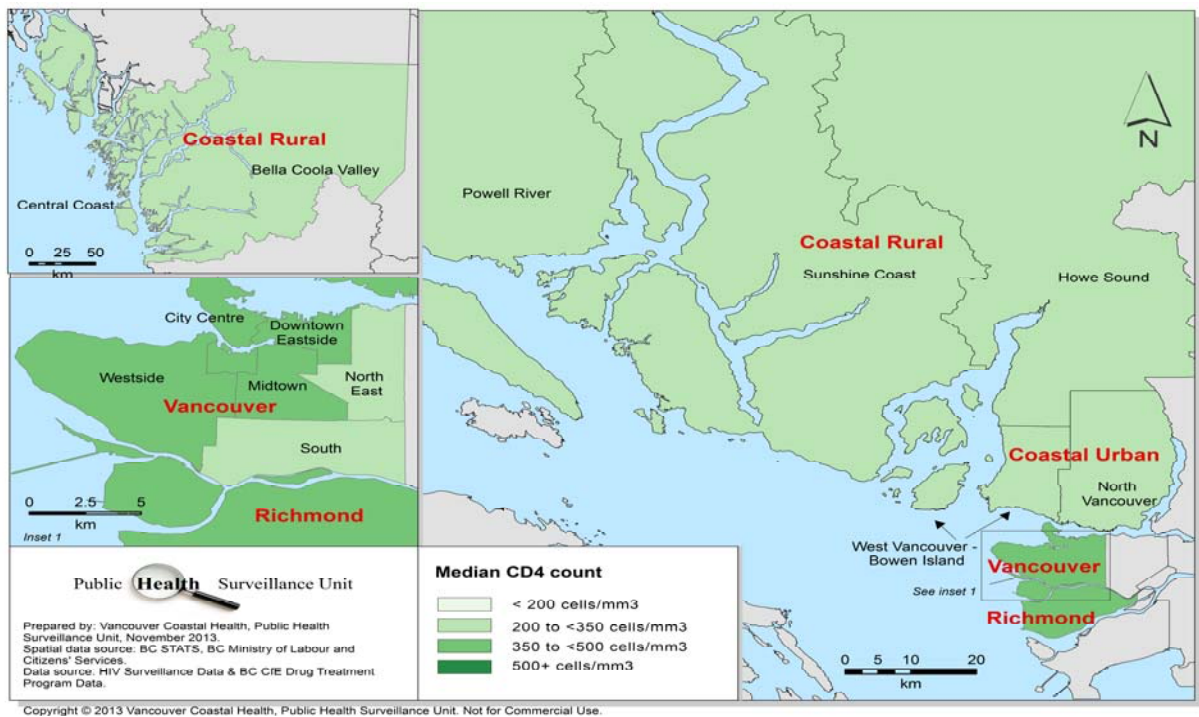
Coastal Rural
Bella Coola Valley
Central Coast
0 25 50
km

City Centre
Downtown Eastside
Westside
Midtown
North East
Vancouver
South
0 2.5 5
km
Richmond
Inset 1

N

Powell River
Coastal Rural
Sunshine Coast
Howe Sound
Coastal Urban
North Vancouver
West Vancouver - Bowen Island
Vancouver
See inset 1
Richmond
0 5 10 20
km

Public Health Surveillance Unit

Prepared by: Vancouver Coastal Health, Public Health Surveillance Unit, November 2013.
Spatial data source: BC STATS, BC Ministry of Labour and Citizens' Services.
Data source: HIV Surveillance Data & BC CfE Drug Treatment Program Data.

Median CD4 count
< 200 cells/mm3
200 to <350 cells/mm3
350 to <500 cells/mm3
500+ cells/mm3

Copyright © 2013 Vancouver Coastal Health, Public Health Surveillance Unit. Not for Commercial Use.